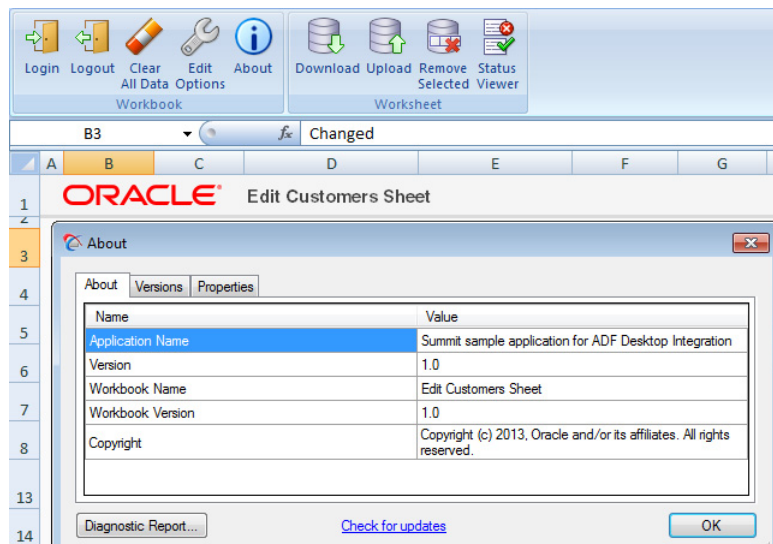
Login Logout Clear All Data Edit Options About
Workbook

Download Upload Remove Selected Status Viewer
Worksheet

B3 $f_x$ Changed

A B C D E F G

1 ORACLE Edit Customers Sheet
2
3
4
5
6
7
8
13
14

About

About Versions Properties

| Name | Value |
|---|---|
| Application Name | Summit sample application for ADF Desktop Integration |
| Version | 1.0 |
| Workbook Name | Edit Customers Sheet |
| Workbook Version | 1.0 |
| Copyright | Copyright (c) 2013, Oracle and/or its affiliates. All rights reserved. |

Diagnostic Report... Check for updates OK